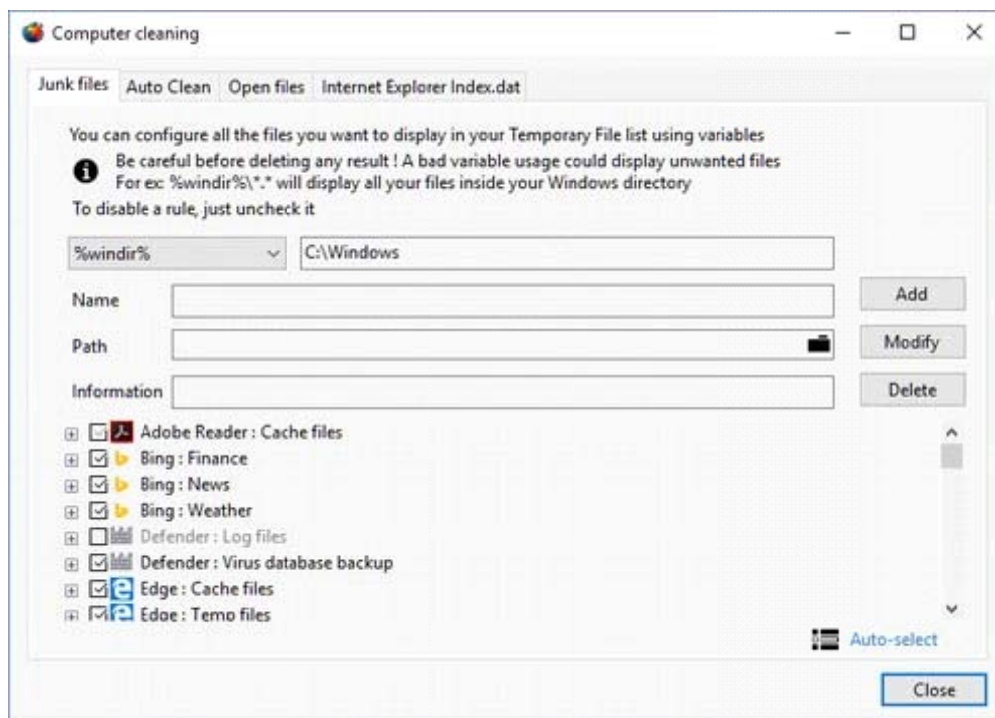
Computer cleaning

Junk files | Auto Clean | Open files | Internet Explorer Index.dat

You can configure all the files you want to display in your Temporary File list using variables

Be careful before deleting any result ! A bad variable usage could display unwanted files
For ex: %windir%\*.* will display all your files inside your Windows directory

To disable a rule, just uncheck it

%windir%
C:\Windows

Name
Add

Path
Modify

Information
Delete

Adobe Reader : Cache files
Bing : Finance
Bing : News
Bing : Weather
Defender : Log files
Defender : Virus database backup
Edge : Cache files
Edge : Temp files

Auto-select

Close